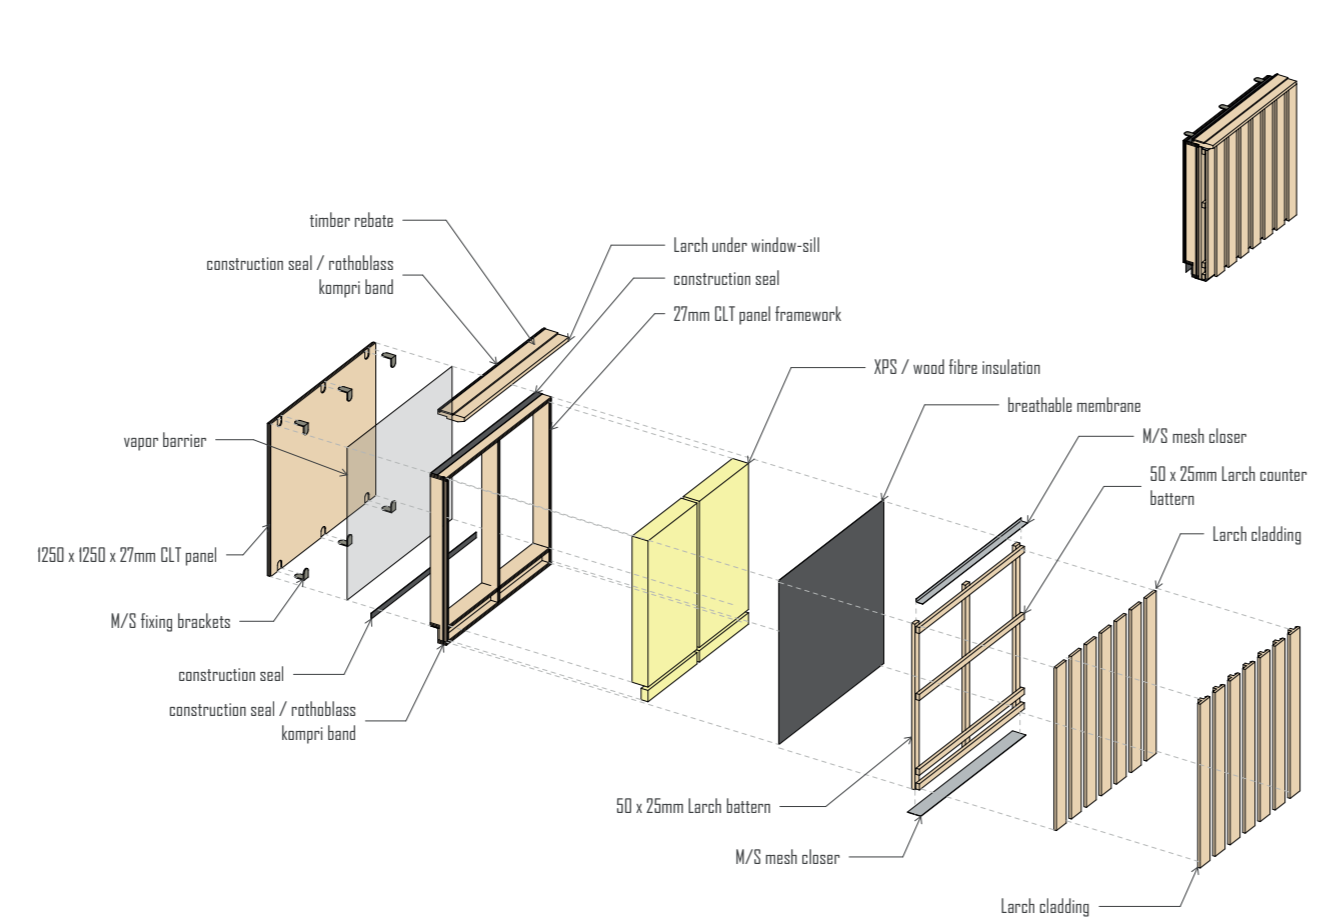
timber rebate

construction seal / rothoblass kompri band

Larch under window-sill

construction seal

27mm CLT panel framework

XPS / wood fibre insulation

breathable membrane

vapor barrier

M/S mesh closer

50 x 25mm Larch counter battern

Larch cladding

1250 x 1250 x 27mm CLT panel

M/S fixing brackets

construction seal

construction seal / rothoblass kompri band

50 x 25mm Larch battern

M/S mesh closer

Larch cladding